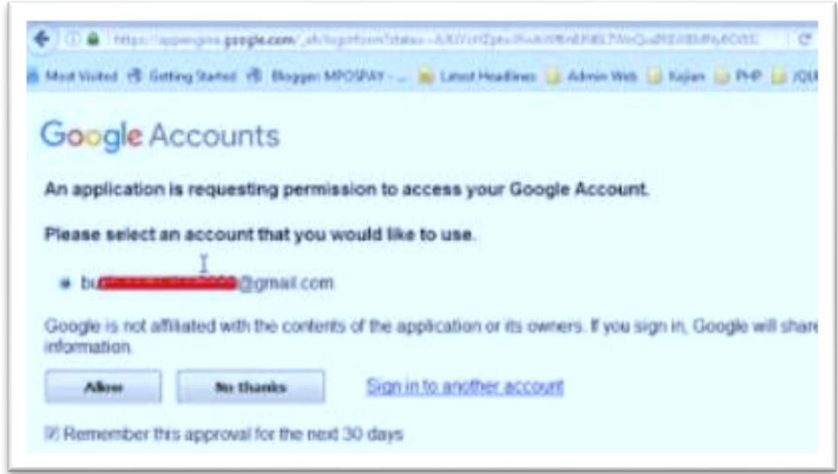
https://appengine.google.com/_ah/loginform?state=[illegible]

Most Visited  Getting Started  Blogger: MPOSPAY - ...  Latest Headlines  Admin Web  Kajian  PHP  JQU

Google Accounts

An application is requesting permission to access your Google Account.

Please select an account that you would like to use.

bu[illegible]@gmail.com

Google is not affiliated with the contents of the application or its owners. If you sign in, Google will share information.

Allow  No thanks  Sign in to another account

Remember this approval for the next 30 days